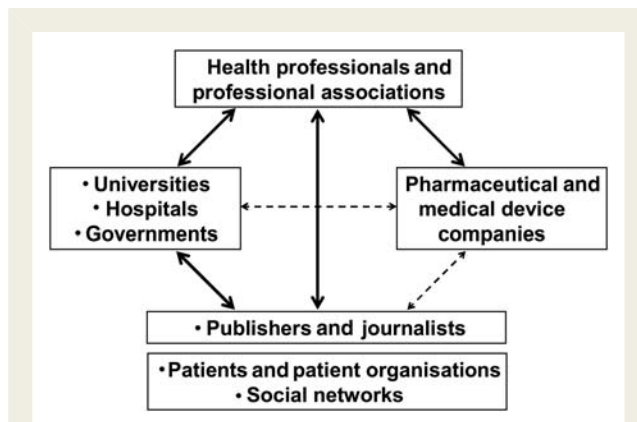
Health professionals and professional associations

• Universities
• Hospitals
• Governments

Pharmaceutical and medical device companies

• Publishers and journalists

• Patients and patient organisations
• Social networks